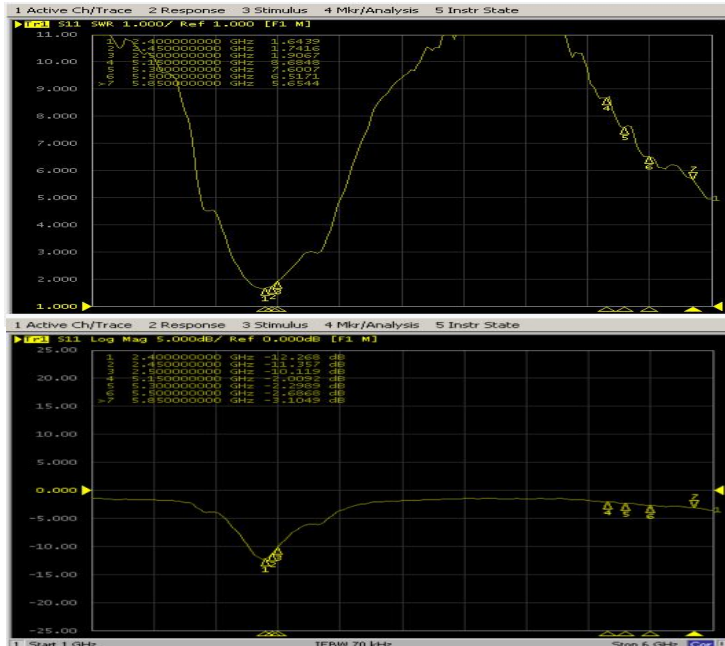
1 Active Ch/Trace 2 Response 3 Stimulus 4 Mkr/Analysis 5 Instr State

Tr1 S11 SWR 1.000/ Ref 1.000 [F1 M]

11.00
10.00
9.000
8.000
7.000
6.000
5.000
4.000
3.000
2.000
1.000

1 2.400000000 GHz 1.6439
2 2.450000000 GHz 1.7416
3 2.500000000 GHz 1.9067
4 5.150000000 GHz 8.6848
5 5.300000000 GHz 7.6007
6 5.500000000 GHz 6.5171
>7 5.850000000 GHz 5.6544

1 2 4 5 6 7

1 Active Ch/Trace 2 Response 3 Stimulus 4 Mkr/Analysis 5 Instr State

Tr1 S11 Log Mag 5.000dB/ Ref 0.000dB [F1 M]

25.00
20.00
15.00
10.00
5.000
0.000
-5.000
-10.00
-15.00
-20.00
-25.00

1 2.400000000 GHz -12.268 dB
2 2.450000000 GHz -11.357 dB
3 2.500000000 GHz -10.119 dB
4 5.150000000 GHz -2.0092 dB
5 5.300000000 GHz -2.2989 dB
6 5.500000000 GHz -2.6868 dB
>7 5.850000000 GHz -3.1049 dB

1 4 5 6 7

1 Start 1 GHz IFBW 70 kHz Stop 6 GHz Cor